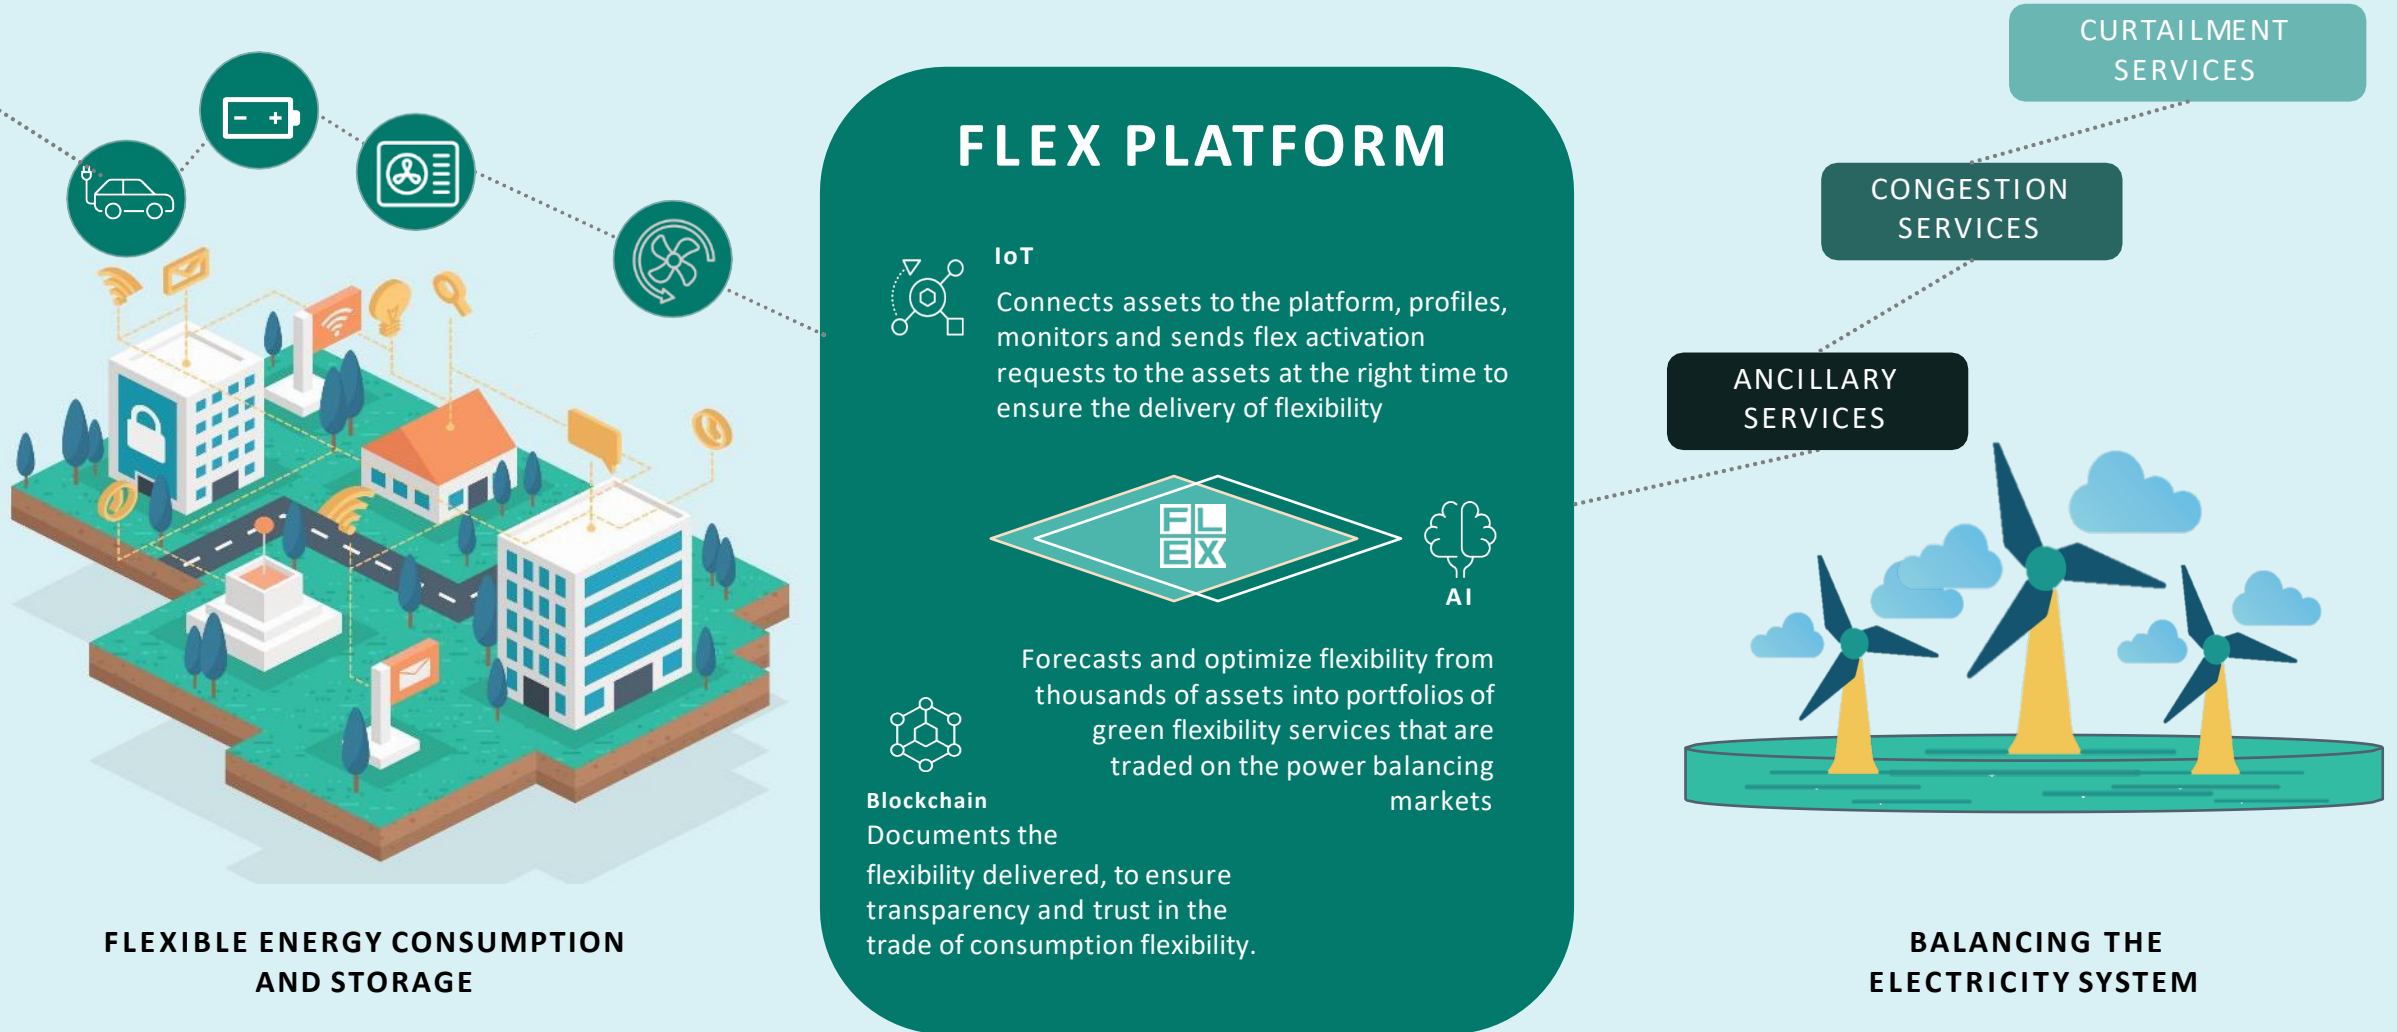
CURTAILMENT SERVICES

CONGESTION SERVICES

ANCILLARY SERVICES

FLEX PLATFORM

IoT

Connects assets to the platform, profiles, monitors and sends flex activation requests to the assets at the right time to ensure the delivery of flexibility

FL EX

AI

Forecasts and optimize flexibility from thousands of assets into portfolios of green flexibility services that are traded on the power balancing markets

Blockchain

Documents the flexibility delivered, to ensure transparency and trust in the trade of consumption flexibility.

FLEXIBLE ENERGY CONSUMPTION AND STORAGE

BALANCING THE ELECTRICITY SYSTEM